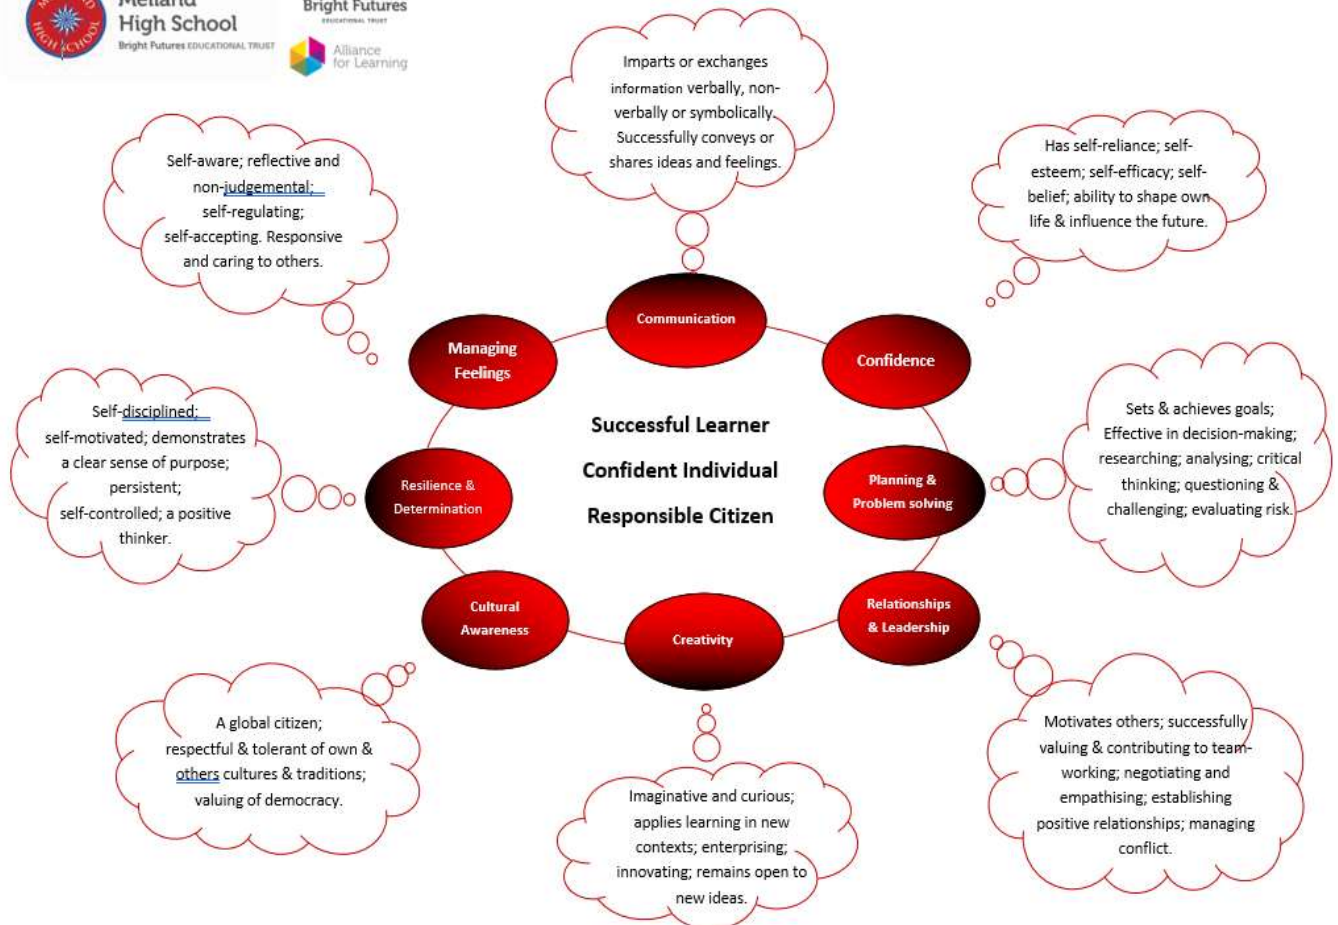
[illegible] High School
Bright Futures EDUCATIONAL TRUST

Bright Futures
EDUCATIONAL TRUST
Alliance for Learning

Imparts or exchanges information verbally, non-verbally or symbolically. Successfully conveys or shares ideas and feelings.

Self-aware; reflective and non-judgemental; self-regulating; self-accepting. Responsive and caring to others.

Has self-reliance; self-esteem; self-efficacy; self-belief; ability to shape own life & influence the future.

Communication

Managing Feelings

Confidence

Self-disciplined; self-motivated; demonstrates a clear sense of purpose; persistent; self-controlled; a positive thinker.

Successful Learner
Confident Individual
Responsible Citizen

Sets & achieves goals; Effective in decision-making; researching; analysing; critical thinking; questioning & challenging; evaluating risk.

Resilience & Determination

Planning & Problem solving

Cultural Awareness

Creativity

Relationships & Leadership

A global citizen; respectful & tolerant of own & others cultures & traditions; valuing of democracy.

Motivates others; successfully valuing & contributing to team-working; negotiating and empathising; establishing positive relationships; managing conflict.

Imaginative and curious; applies learning in new contexts; enterprising; innovating; remains open to new ideas.